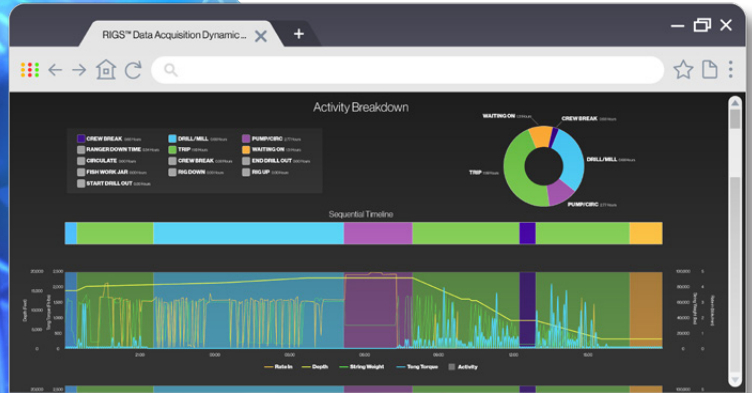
RIGS™ Data Acquisition Dynamic...

Activity Breakdown

CREW BREAK
RANGER DOWN TIME
CIRCULATE
FISH WORK JAR
START DRILL OUT
DRILL / MILL
TRIP
CREW BREAK
RIG DOWN
PUMP/CIRC
WAITING ON
END DRILL OUT
RIG UP

WAITING ON
CREW BREAK
DRILL / MILL
TRIP
PUMP/CIRC

Sequential Timeline

20000
2,500
2,000
1,500
1,000
500
0

100000
0

Rate In
Depth
String Weight
Torq Torque
Activity

20000
100000